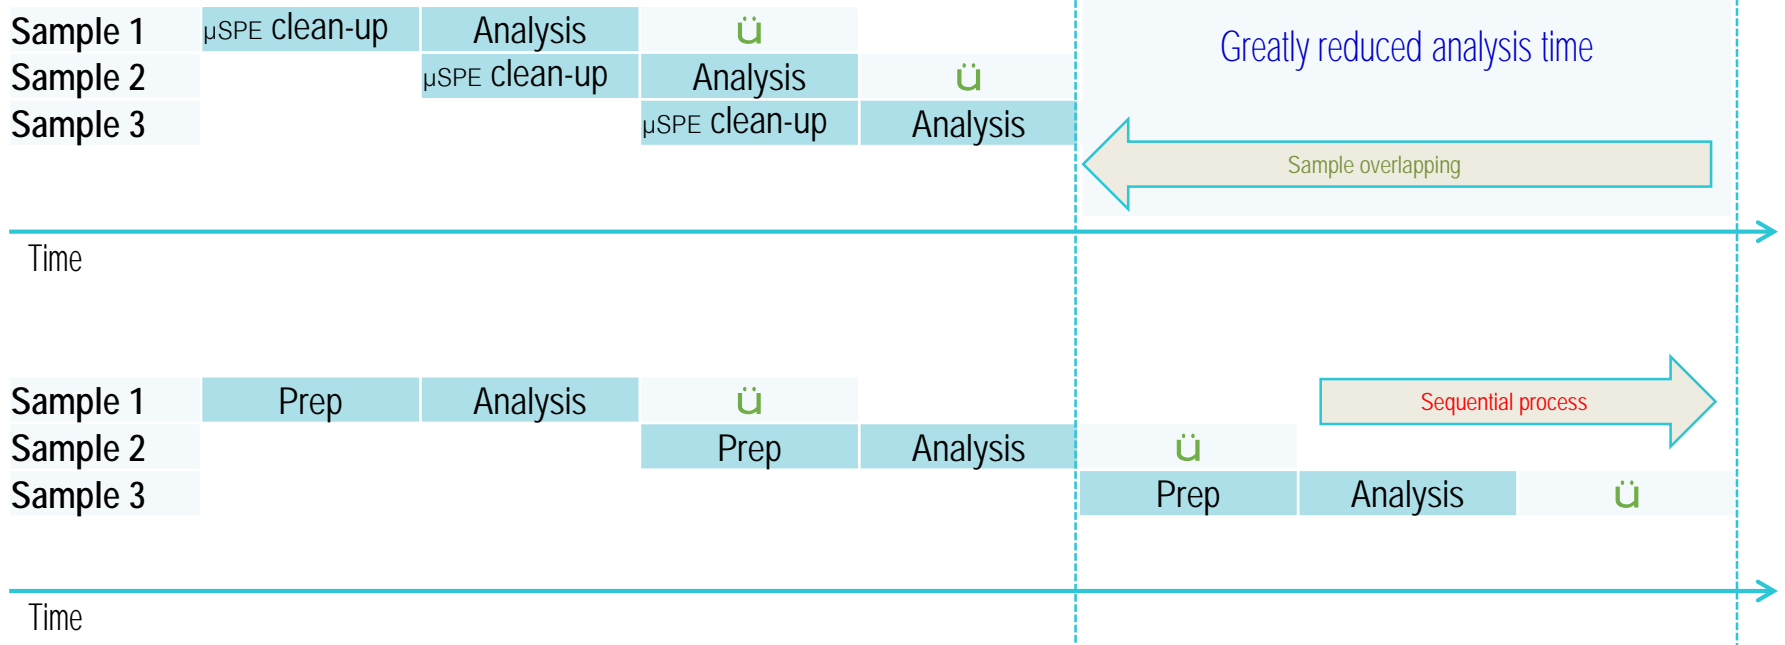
| Sample 1 | µSPE clean-up | Analysis | ü | | |
|---|---|---|---|---|---|
| Sample 2 | | µSPE clean-up | Analysis | ü | |
| Sample 3 | | | µSPE clean-up | Analysis | |

Greatly reduced analysis time

Sample overlapping

Time

| Sample 1 | Prep | Analysis | ü | | | | |
|---|---|---|---|---|---|---|---|
| Sample 2 | | | Prep | Analysis | ü | | |
| Sample 3 | | | | | Prep | Analysis | ü |

Sequential process

Time